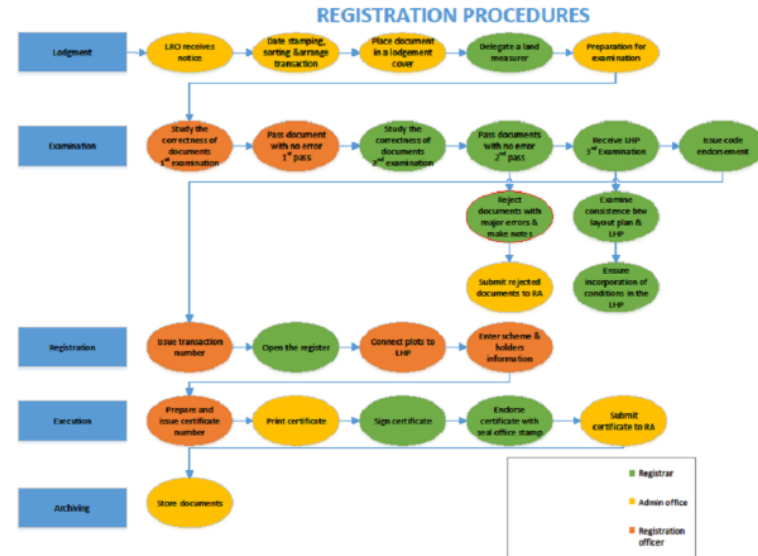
REGISTRATION PROCEDURES

Lodgment

LRO receives notice

Date stamping, sorting &arrange transaction

Place document in a lodgement cover

Delegate a land measurer

Preparation for examination

Examination

Study the correctness of documents 1$^{st}$ examination

Pass document with no error 1$^{st}$ pass

Study the correctness of documents 2$^{nd}$ examination

Pass documents with no error 2$^{nd}$ pass

Receive LHP 3$^{rd}$ Examination

Issue code endorsement

Reject documents with major errors & make notes

Examine consistence btw layout plan & LHP

Submit rejected documents to RA

Ensure incorporation of conditions in the LHP

Registration

Issue transaction number

Open the register

Connect plots to LHP

Enter scheme & holders information

Execution

Prepare and issue certificate number

Print certificate

Sign certificate

Endorse certificate with seal office stamp

Submit certificate to RA

Archiving

Store documents

Registrar

Admin office

Registration officer